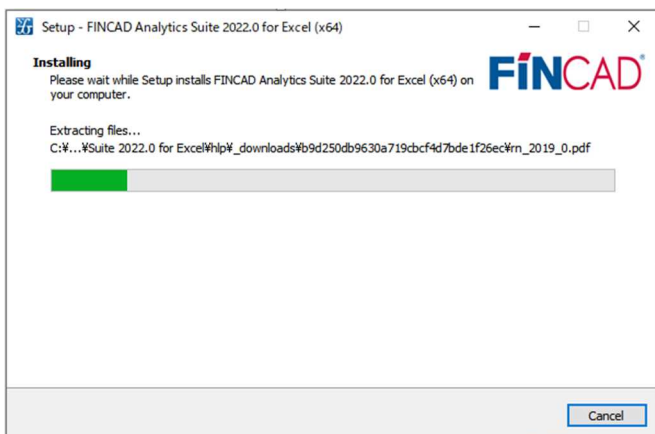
Setup - FINCAD Analytics Suite 2022.0 for Excel (x64)

Installing
Please wait while Setup installs FINCAD Analytics Suite 2022.0 for Excel (x64) on your computer.

FINCAD®

Extracting files...
C:¥...¥Suite 2022.0 for Excel¥hlp¥_downloads¥b9d250db9630a719cbcf4d7bde1f26ec¥rn_2019_0.pdf

Cancel